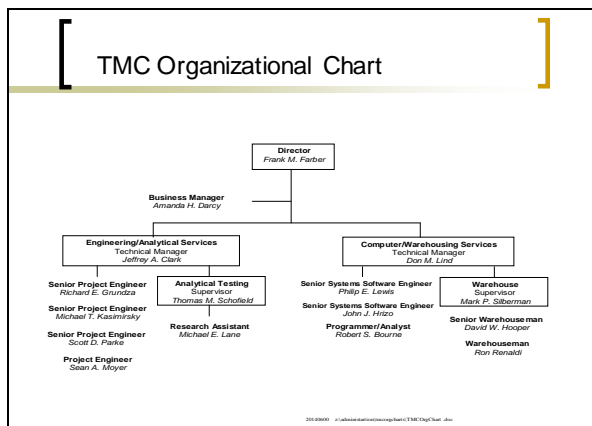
TMC Organizational Chart

Director
Frank M. Farber

Business Manager
Amanda H. Darcy

Engineering/Analytical Services
Technical Manager
Jeffrey A. Clark

Senior Project Engineer
Richard E. Grundza

Senior Project Engineer
Michael T. Kasimirsky

Senior Project Engineer
Scott D. Parke

Project Engineer
Sean A. Moyer

Analytical Testing
Supervisor
Thomas M. Schofield

Research Assistant
Michael E. Lane

Computer/Warehousing Services
Technical Manager
Don M. Lind

Senior Systems Software Engineer
Philip E. Lewis

Senior Systems Software Engineer
John J. Hrizo

Programmer/Analyst
Robert S. Bourne

Warehouse
Supervisor
Mark P. Silberman

Senior Warehouseman
David W. Hooper

Warehouseman
Ron Renaldi

20100600 z:\administrative\tmcogchart\TMCOrgChart.doc